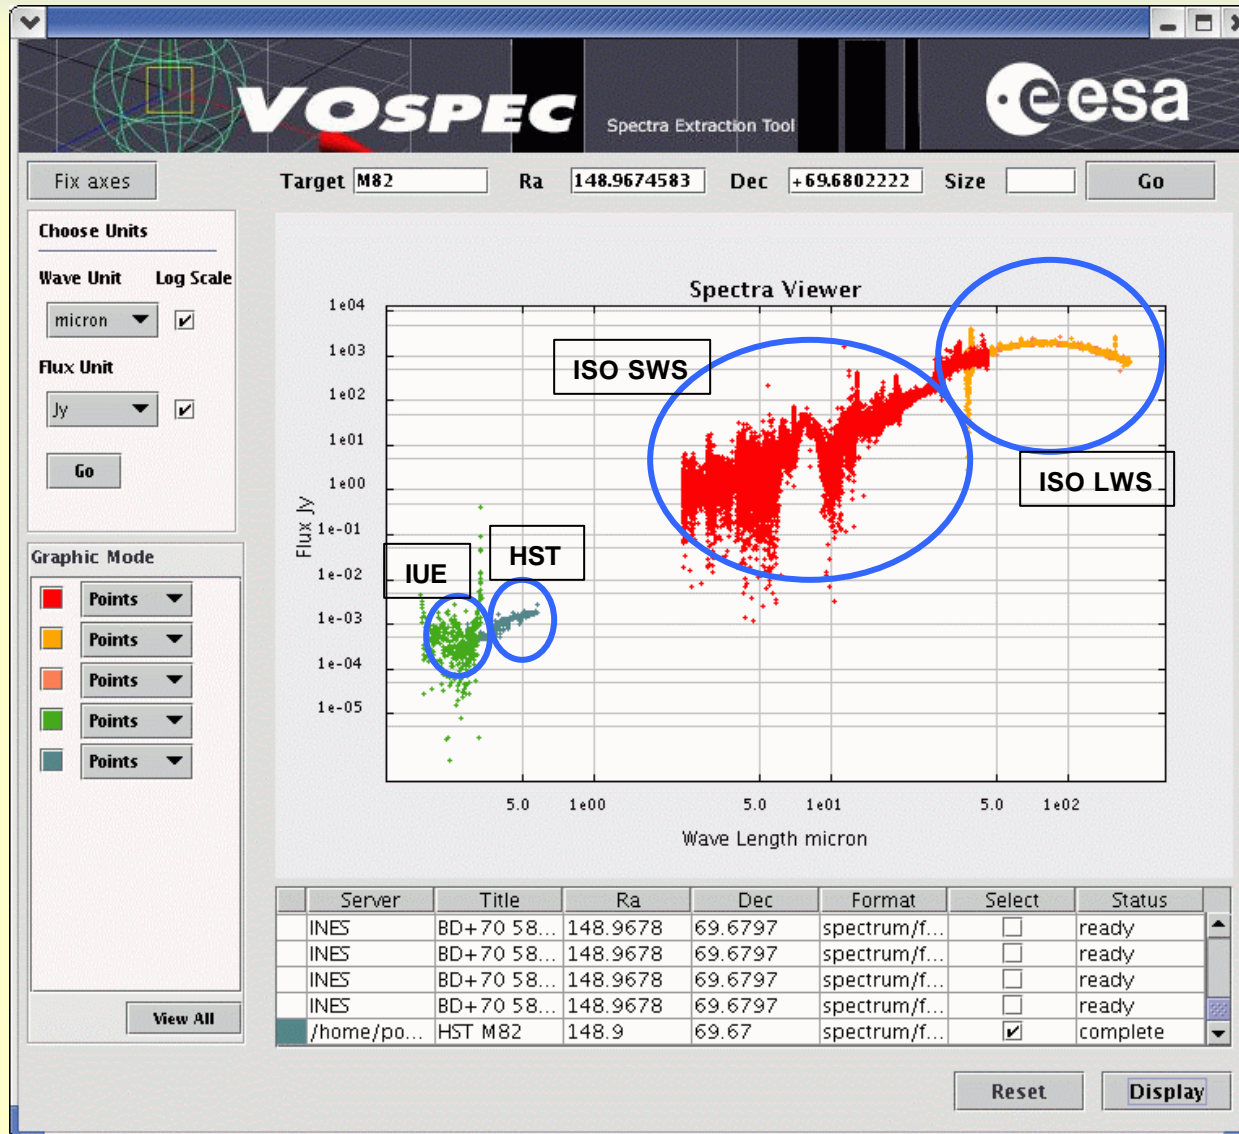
VOSPEC

Spectra Extraction Tool

esa

Fix axes

Target M82

Ra 148.9674583

Dec +69.6802222

Size

Go

Choose Units

Wave Unit

Log Scale

micron

Flux Unit

Jy

Go

Graphic Mode

Points

Points

Points

Points

Points

View All

Spectra Viewer

ISO SWS

ISO LWS

IUE

HST

1e04
1e03
1e02
1e01
1e00
1e-01
1e-02
1e-03
1e-04
1e-05

Flux Jy

5.0 1e00 5.0 1e01 5.0 1e02

Wave Length micron

| | Server | Title | Ra | Dec | Format | Select | Status |
|---|---|---|---|---|---|---|---|
| | INES | BD+70 58... | 148.9678 | 69.6797 | spectrum/f... | ☐ | ready |
| | INES | BD+70 58... | 148.9678 | 69.6797 | spectrum/f... | ☐ | ready |
| | INES | BD+70 58... | 148.9678 | 69.6797 | spectrum/f... | ☐ | ready |
| | INES | BD+70 58... | 148.9678 | 69.6797 | spectrum/f... | ☐ | ready |
| | /home/po... | HST M82 | 148.9 | 69.67 | spectrum/f... | ☑ | complete |

Reset

Display